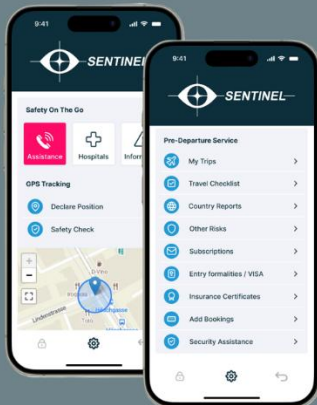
9:41

SENTINEL

Safety On The Go

Assistance

Hospitals

Inform

GPS Tracking

Declare Position

Safety Check

+

−

Lindenstrasse

9:41

SENTINEL

Pre-Departure Service

My Trips

Travel Checklist

Country Reports

Other Risks

Subscriptions

Entry formalities / VISA

Insurance Certificates

Add Bookings

Security Assistance